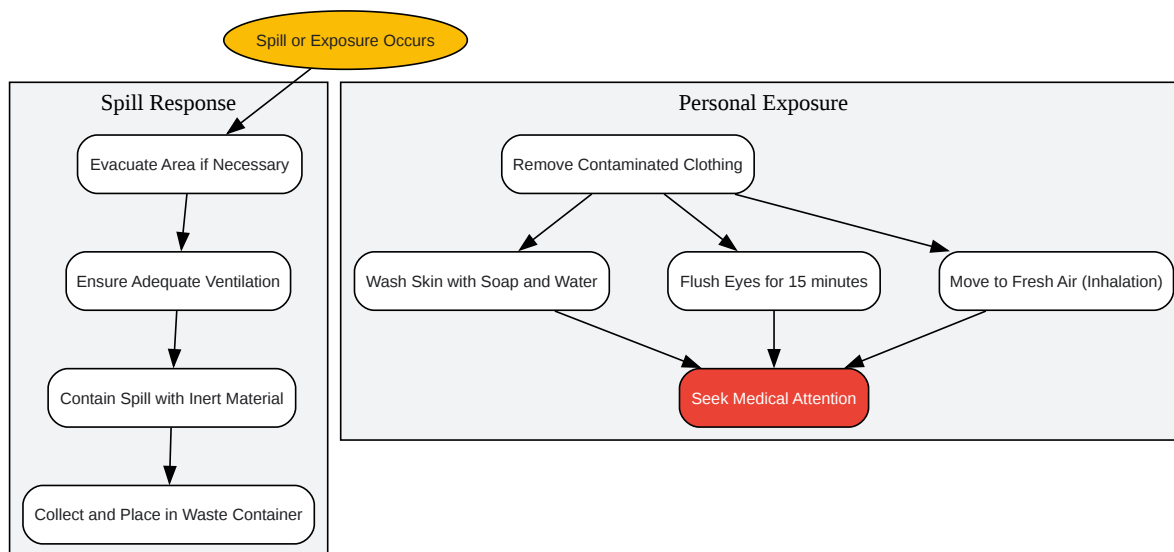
Spill or Exposure Occurs

Spill Response

Evacuate Area if Necessary

Ensure Adequate Ventilation

Contain Spill with Inert Material

Collect and Place in Waste Container

Personal Exposure

Remove Contaminated Clothing

Wash Skin with Soap and Water

Flush Eyes for 15 minutes

Move to Fresh Air (Inhalation)

Seek Medical Attention